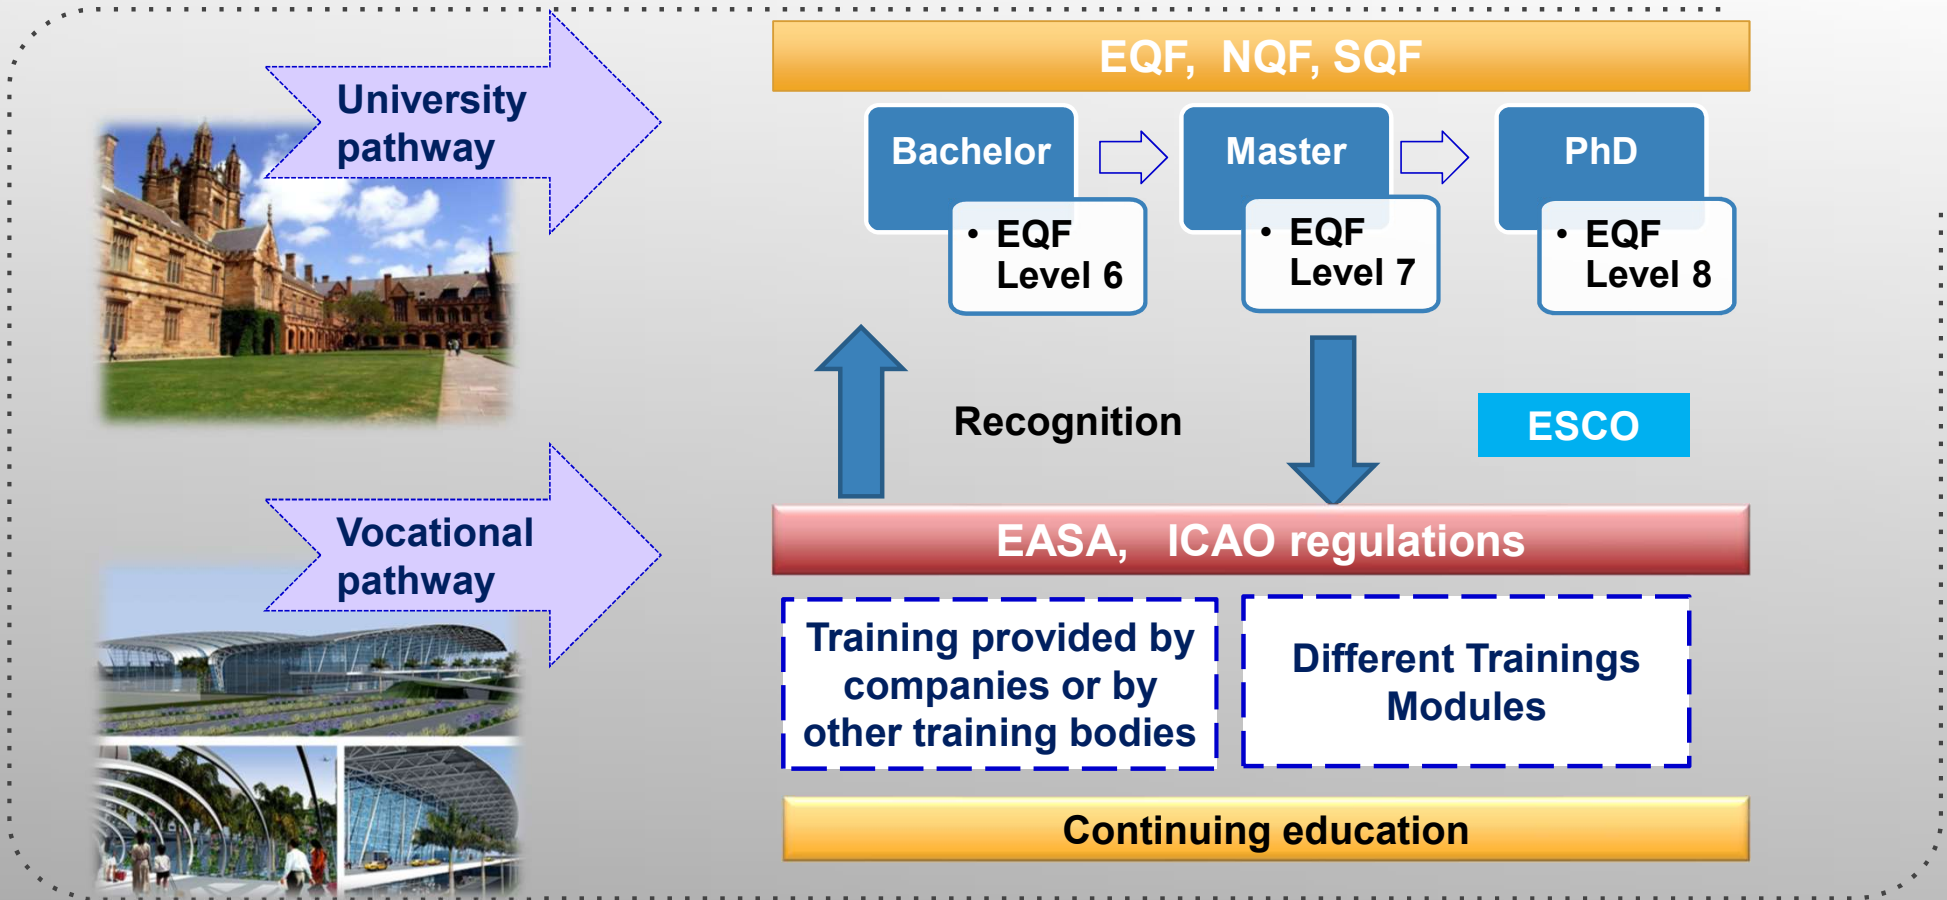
University pathway

Vocational pathway

EQF, NQF, SQF

Bachelor

• EQF Level 6

Master

• EQF Level 7

PhD

• EQF Level 8

Recognition

ESCO

EASA, ICAO regulations

Training provided by companies or by other training bodies

Different Trainings Modules

Continuing education